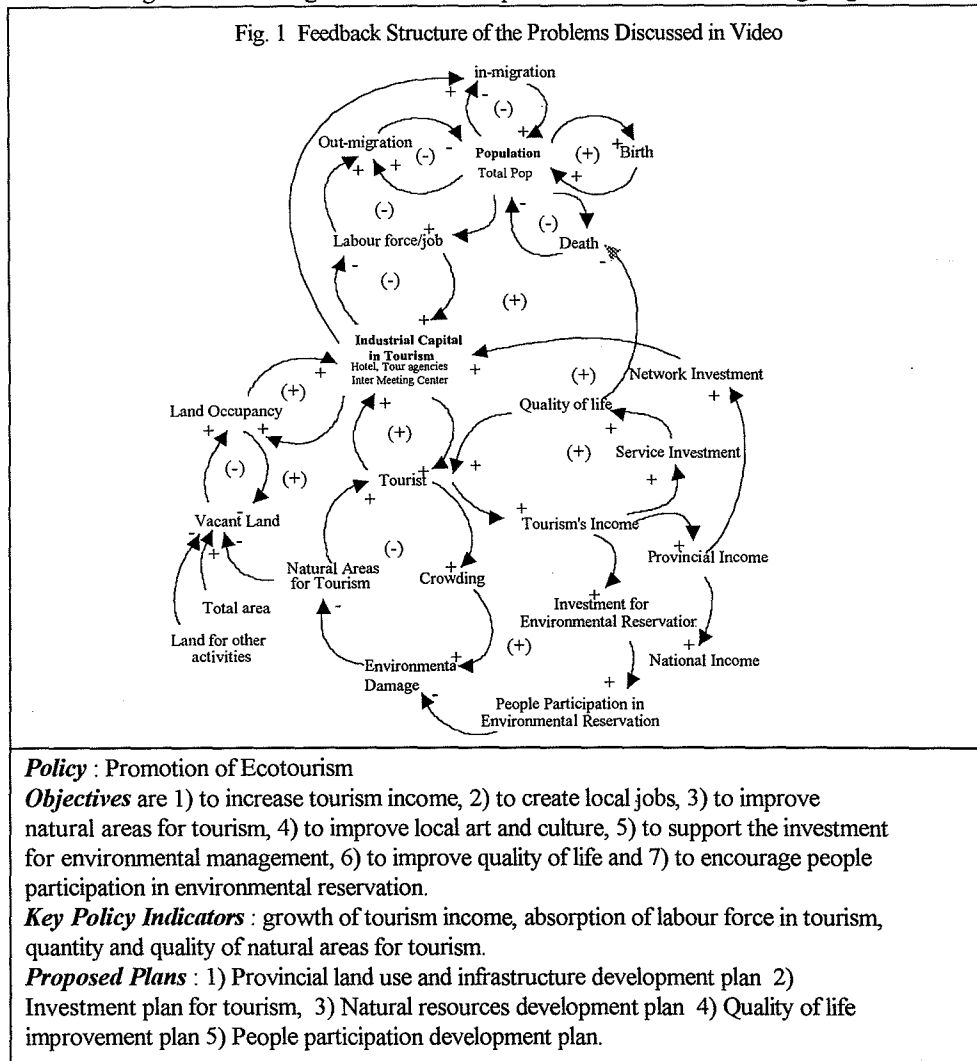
Fig. 1 Feedback Structure of the Problems Discussed in Video

in-migration
+
-
(-)
+
Out-migration
(-)
-
+
+
Population
Total Pop
(+)
+
Birth
+
(-)
+
Labour force/job
(-)
-
Death
-
-
(-)
+
(+)
Industrial Capital in Tourism
Hotel, Tour agencies
Inter Meeting Center
+
+
Network Investment
+
(+)
Land Occupancy
+
+
(+)
+
Quality of life
+
(+)
Service Investment
+
+
(-)
(+)
Tourist
+
+
Vacant Land
-
+
-
Natural Areas for Tourism
(-)
+
Crowding
+
Tourism's Income
+
Provincial Income
Total area
+
Investment for Environmental Reservation
+
National Income
Land for other activities
-
Environmental Damage
+
(+)
-
+
People Participation in Environmental Reservation

Policy : Promotion of Ecotourism
Objectives are 1) to increase tourism income, 2) to create local jobs, 3) to improve natural areas for tourism, 4) to improve local art and culture, 5) to support the investment for environmental management, 6) to improve quality of life and 7) to encourage people participation in environmental reservation.
Key Policy Indicators : growth of tourism income, absorption of labour force in tourism, quantity and quality of natural areas for tourism.
Proposed Plans : 1) Provincial land use and infrastructure development plan 2) Investment plan for tourism, 3) Natural resources development plan 4) Quality of life improvement plan 5) People participation development plan.